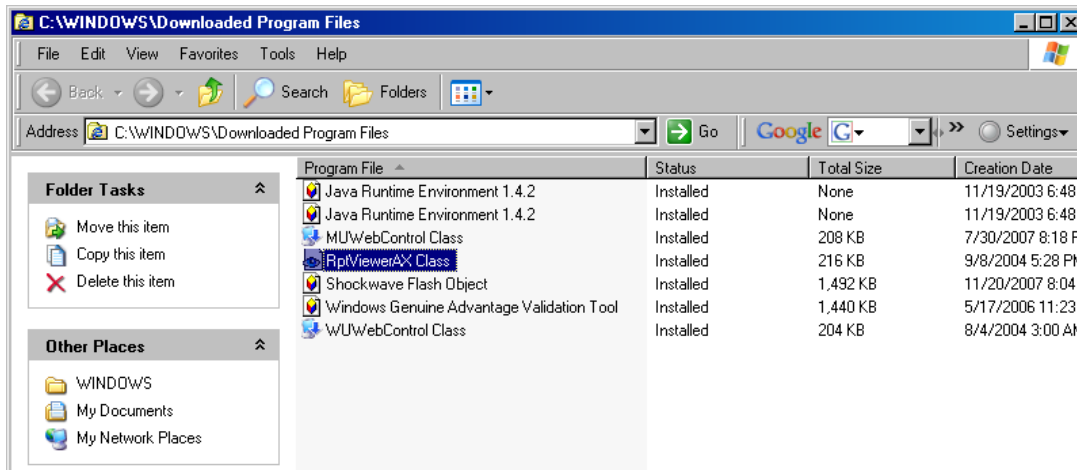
C:\WINDOWS\Downloaded Program Files

File Edit View Favorites Tools Help

Back Search Folders

Address C:\WINDOWS\Downloaded Program Files Go Google Settings

Folder Tasks

Move this item
Copy this item
Delete this item

Other Places

WINDOWS
My Documents
My Network Places

| Program File | Status | Total Size | Creation Date |
|---|---|---|---|
| Java Runtime Environment 1.4.2 | Installed | None | 11/19/2003 6:48 |
| Java Runtime Environment 1.4.2 | Installed | None | 11/19/2003 6:48 |
| MUWebControl Class | Installed | 208 KB | 7/30/2007 8:18 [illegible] |
| RptViewerAX Class | Installed | 216 KB | 9/8/2004 5:28 P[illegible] |
| Shockwave Flash Object | Installed | 1,492 KB | 11/20/2007 8:04 |
| Windows Genuine Advantage Validation Tool | Installed | 1,440 KB | 5/17/2006 11:23 |
| WUWebControl Class | Installed | 204 KB | 8/4/2004 3:00 A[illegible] |